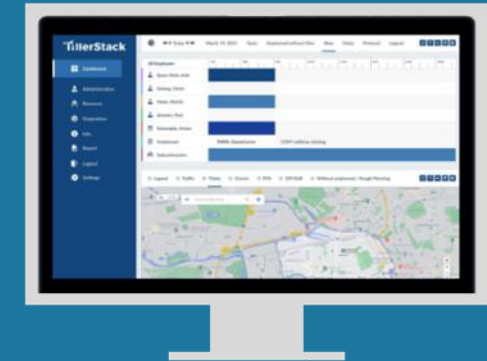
TillerStack

Dashboard
Administration
Resources
Disposition
Info
Report
Logout
Settings

March 13, 2023
Team
Now
Today
Protocol
Legend

All Employees

Unplanned
Subcontractors

Legend
Traffic
Times
Course
POS
Without unplanned / Rough Planning

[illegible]